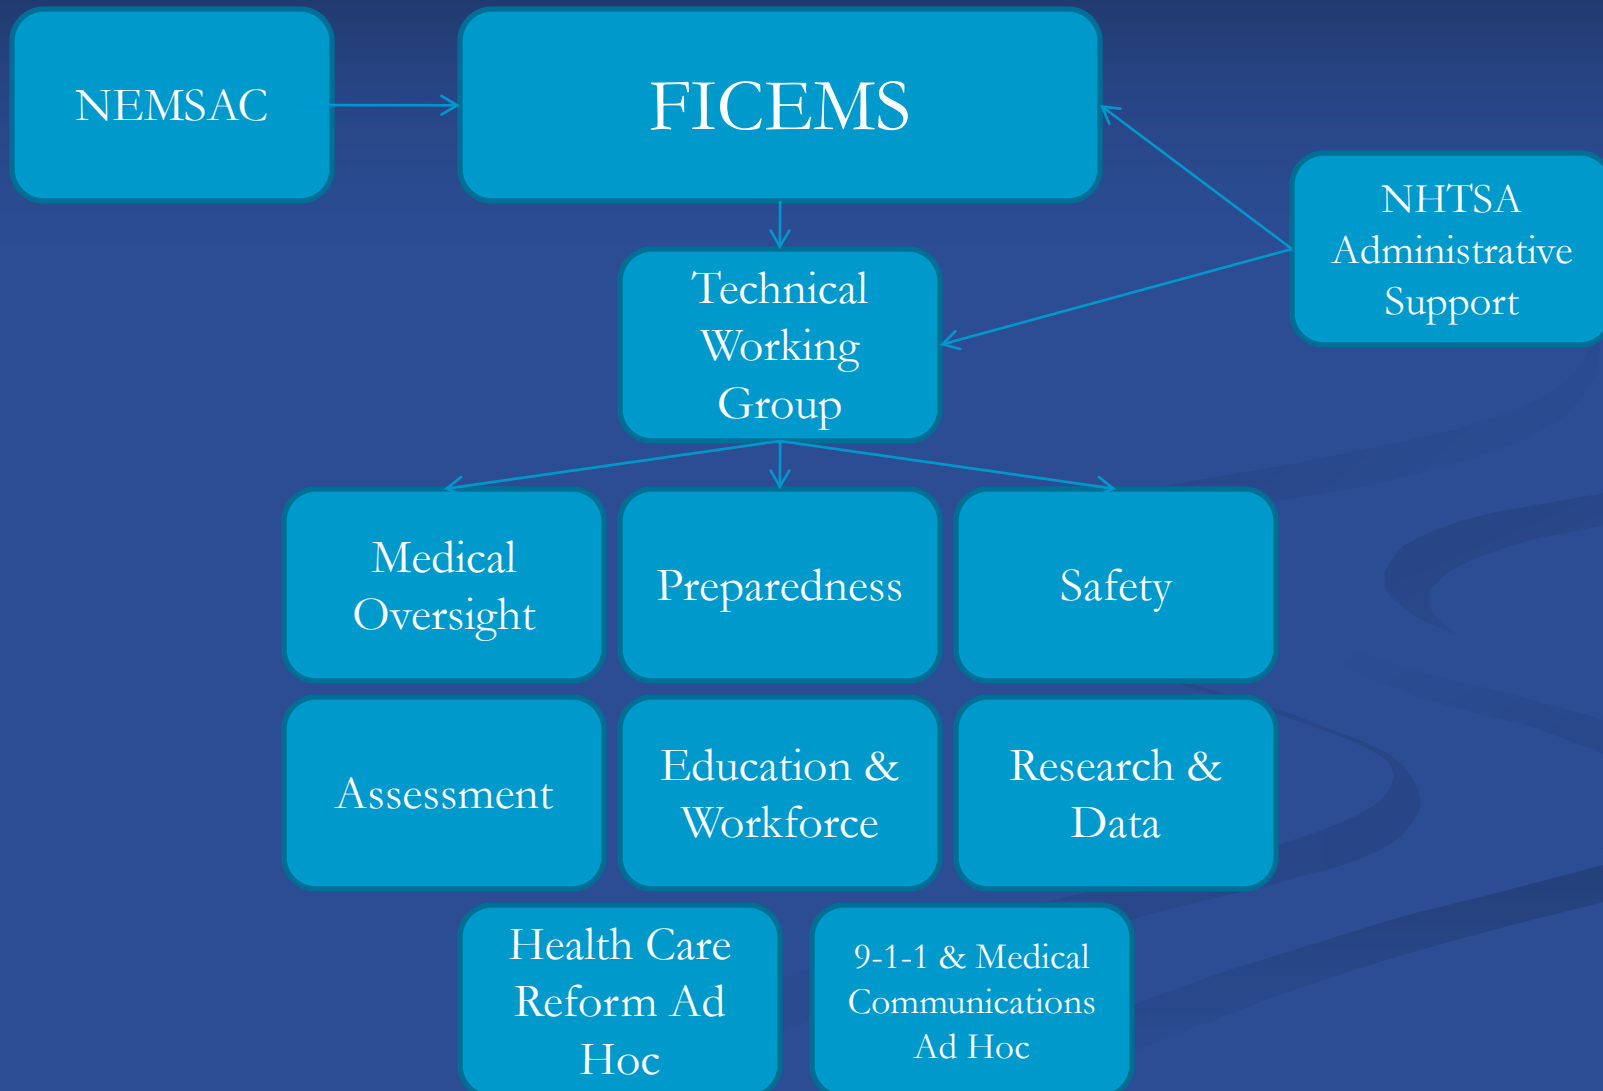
NEMSAC

FICEMS

NHTSA Administrative Support

Technical Working Group

Medical Oversight

Preparedness

Safety

Assessment

Education & Workforce

Research & Data

Health Care Reform Ad Hoc

9-1-1 & Medical Communications Ad Hoc